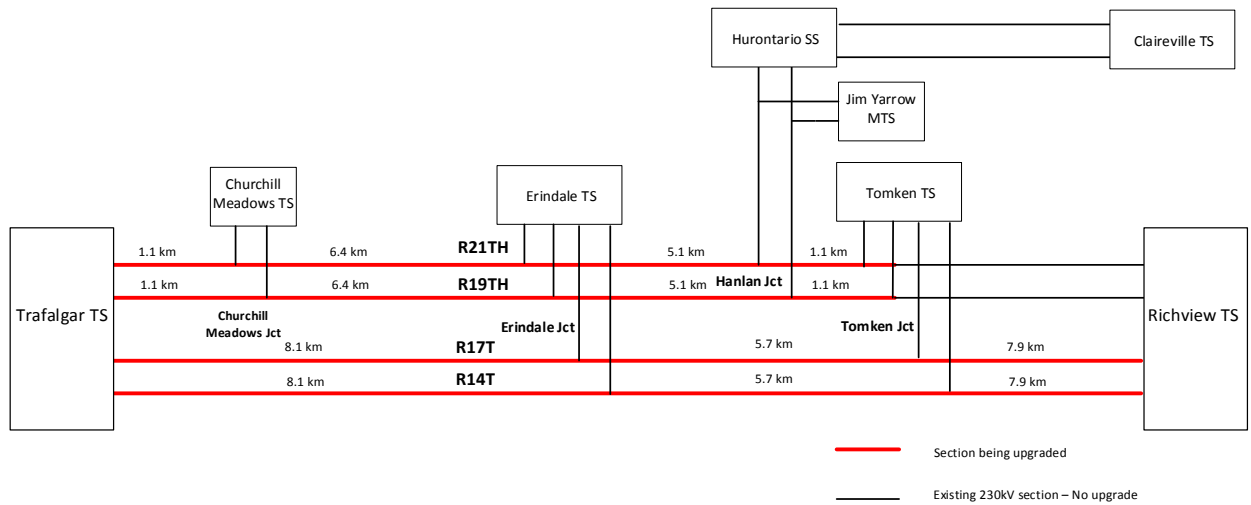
Hurontario SS

Claireville TS

Jim Yarrow MTS

Churchill Meadows TS

Erindale TS

Tomken TS

Trafalgar TS

Richview TS

1.1 km
6.4 km
R21TH
5.1 km
1.1 km

1.1 km
6.4 km
R19TH
5.1 km
Hanlan Jct
1.1 km

Churchill Meadows Jct
Erindale Jct
Tomken Jct

8.1 km
R17T
5.7 km
7.9 km

8.1 km
R14T
5.7 km
7.9 km

Section being upgraded

Existing 230kV section – No upgrade